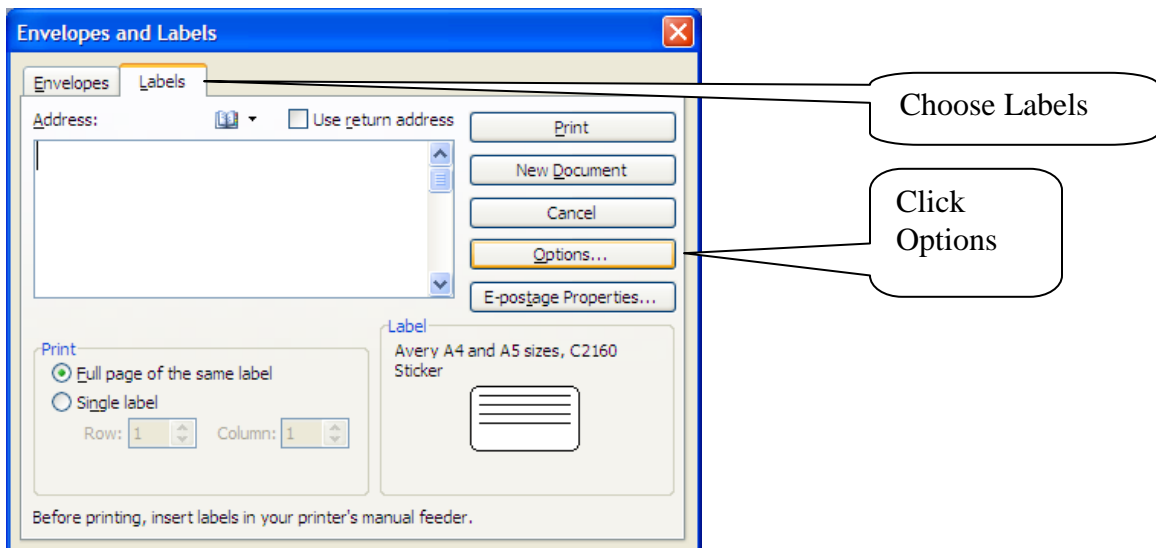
Envelopes and Labels

Envelopes | Labels

Address:

Use return address

Print

New Document

Cancel

Options...

E-postage Properties...

Print

Full page of the same label

Single label

Row: 1 Column: 1

Label

Avery A4 and A5 sizes, C2160 Sticker

Before printing, insert labels in your printer's manual feeder.

Choose Labels

Click Options